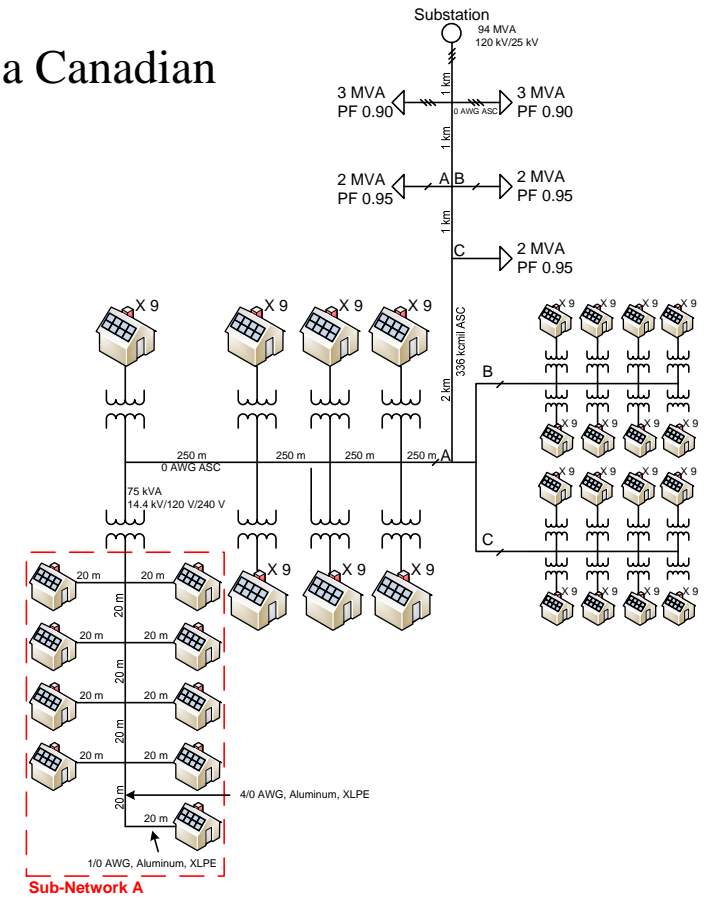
a Canadian

Substation
94 MVA
120 kV/25 kV

3 MVA
PF 0.90

3 MVA
PF 0.90

1 km

0 AWG ASC

1 km

2 MVA
PF 0.95

A B

2 MVA
PF 0.95

1 km

C

2 MVA
PF 0.95

X 9
X 9
X 9
X 9

336 kcmil ASC
2 km

X 9 X 9 X 9 X 9

B

X 9 X 9 X 9 X 9

250 m
0 AWG ASC
250 m
250 m
250 m
A

X 9 X 9 X 9 X 9

75 kVA
14.4 kV/120 V/240 V

C

X 9
X 9
X 9

X 9 X 9 X 9 X 9

20 m 20 m
20 m
20 m 20 m
20 m
20 m 20 m
20 m
20 m 20 m
20 m
4/0 AWG, Aluminum, XLPE
20 m
1/0 AWG, Aluminum, XLPE

Sub-Network A